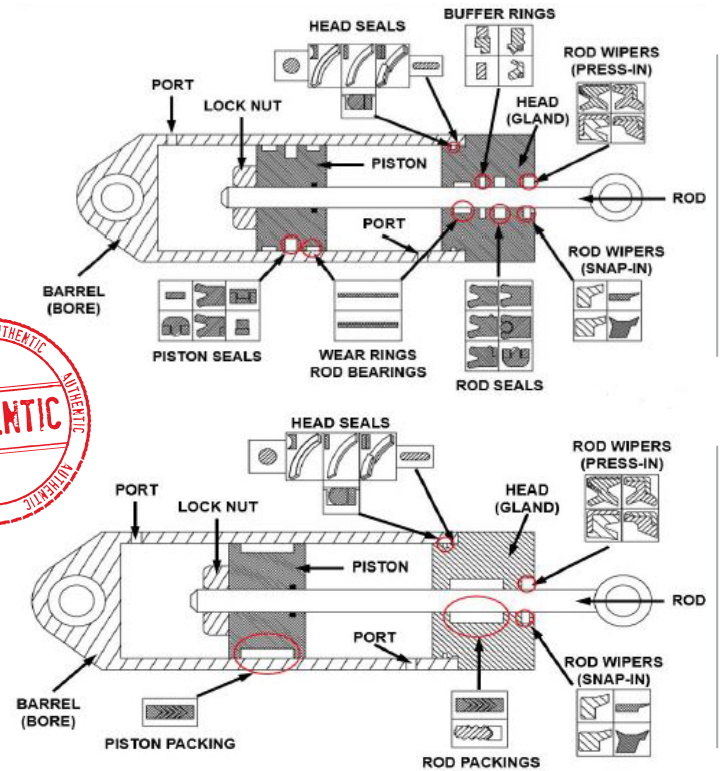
HEAD SEALS
BUFFER RINGS
ROD WIPERS (PRESS-IN)
PORT
LOCK NUT
HEAD (GLAND)
PISTON
ROD
PORT
ROD WIPERS (SNAP-IN)
BARREL (BORE)
PISTON SEALS
WEAR RINGS ROD BEARINGS
ROD SEALS

AUTHENTIC
AUTHENTIC
NTIC
AUTHENTIC

HEAD SEALS
ROD WIPERS (PRESS-IN)
PORT
LOCK NUT
HEAD (GLAND)
PISTON
ROD
PORT
ROD WIPERS (SNAP-IN)
BARREL (BORE)
PISTON PACKING
ROD PACKINGS